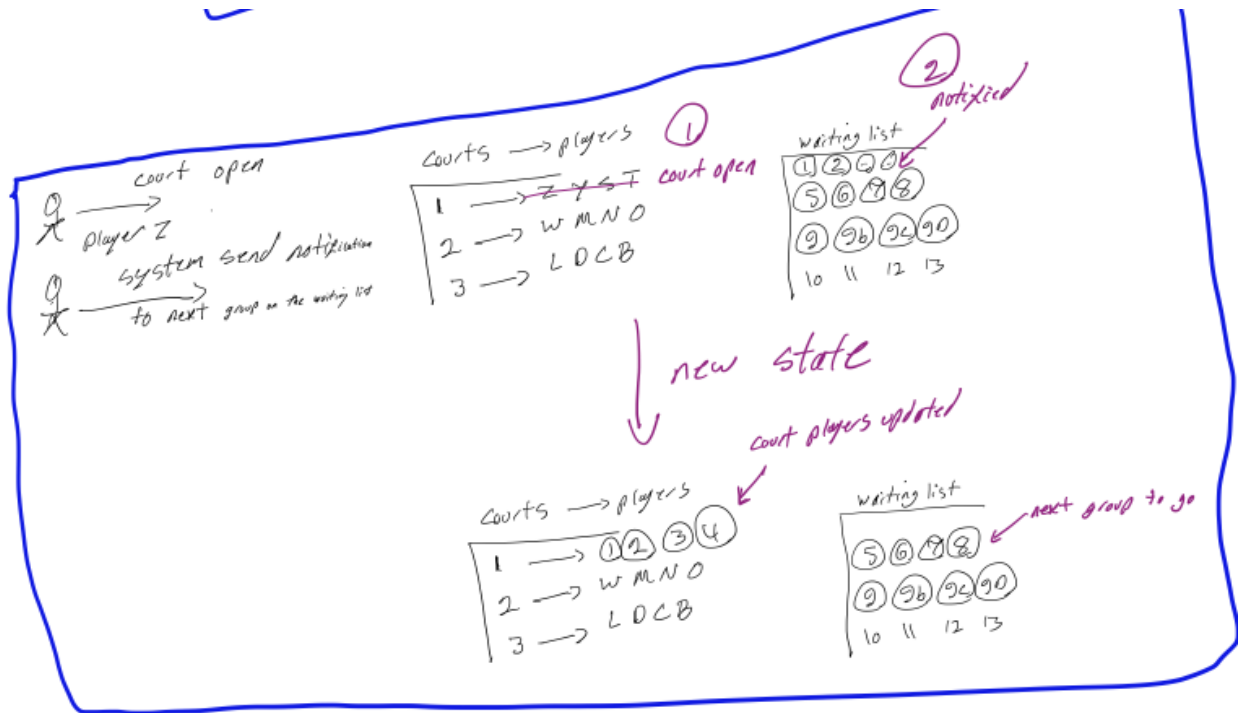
court open
player Z

system send notification
to next group on the waiting list

Courts → players
1 → Z Y S T
2 → W M N O
3 → L D C B

① court open

② notified

waiting list
① ② ③ ④
⑤ ⑥ ⑦ ⑧
⑨ ⑨b ⑨c ⑨d
10 11 12 13

new state

court players updated

Courts → players
1 → ① ② ③ ④
2 → W M N O
3 → L D C B

waiting list
⑤ ⑥ ⑦ ⑧
⑨ ⑨b ⑨c ⑨d
10 11 12 13

next group to go